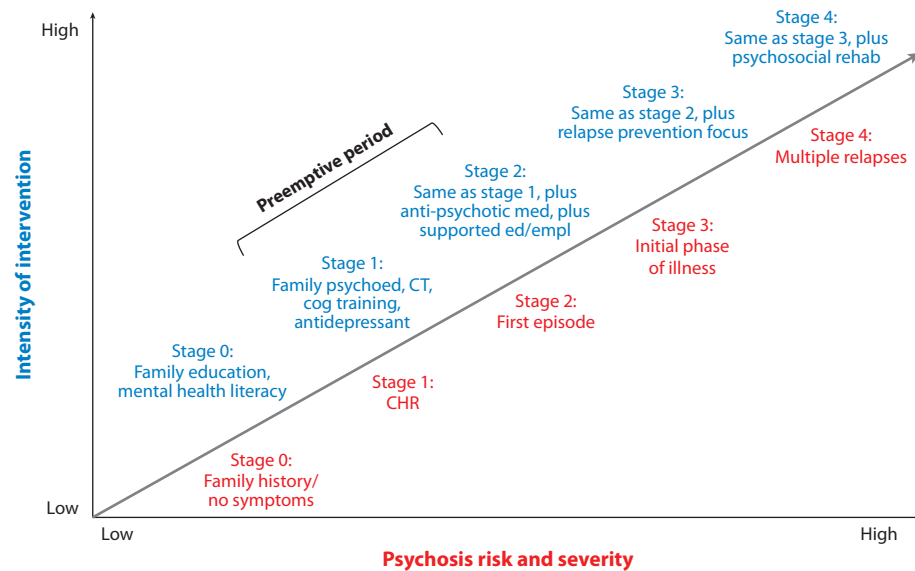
High

Stage 4:
Same as stage 3, plus
psychosocial rehab

Stage 3:
Same as stage 2, plus
relapse prevention focus

Stage 4:
Multiple relapses

Preemptive period

Stage 2:
Same as stage 1, plus
anti-psychotic med, plus
supported ed/empl

Stage 3:
Initial phase
of illness

Intensity of intervention

Stage 1:
Family psychoed, CT,
cog training,
antidepressant

Stage 2:
First episode

Stage 0:
Family education,
mental health literacy

Stage 1:
CHR

Stage 0:
Family history/
no symptoms

Low

Low

High

Psychosis risk and severity